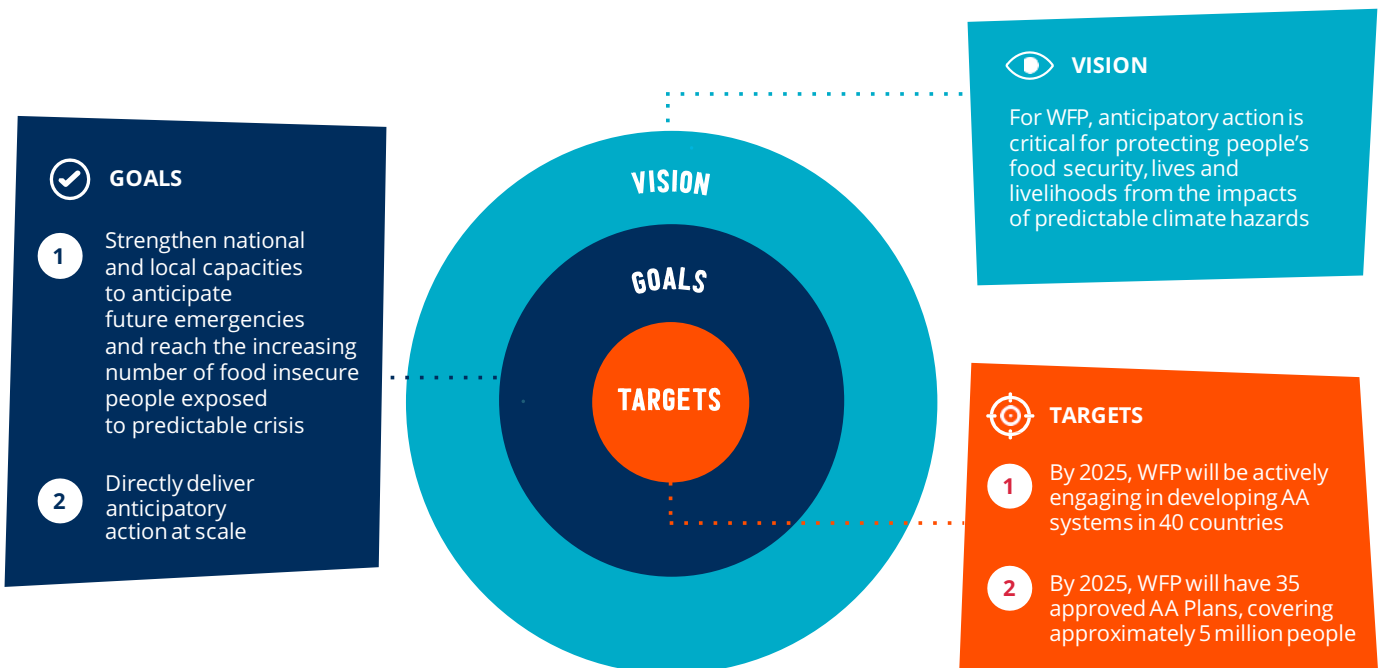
GOALS

1 Strengthen national and local capacities to anticipate future emergencies and reach the increasing number of food insecure people exposed to predictable crisis

2 Directly deliver anticipatory action at scale

VISION

GOALS

TARGETS

VISION

For WFP, anticipatory action is critical for protecting people's food security, lives and livelihoods from the impacts of predictable climate hazards

TARGETS

1 By 2025, WFP will be actively engaging in developing AA systems in 40 countries

2 By 2025, WFP will have 35 approved AA Plans, covering approximately 5 million people